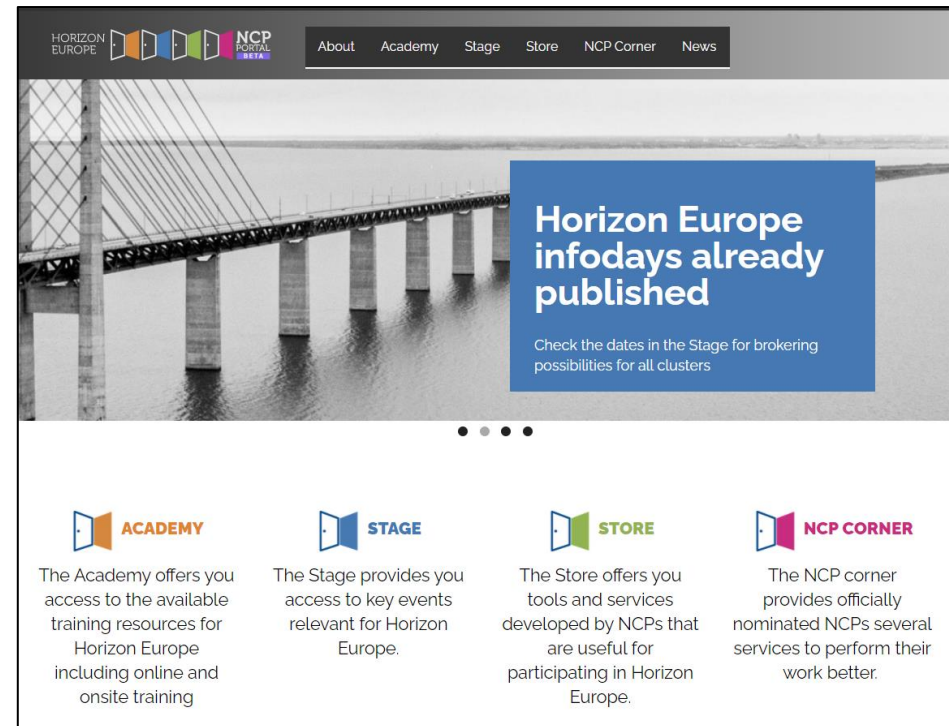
HORIZON EUROPE NCP PORTAL BETA

About Academy Stage Store NCP Corner News

Horizon Europe infodays already published

Check the dates in the Stage for brokering possibilities for all clusters

ACADEMY

The Academy offers you access to the available training resources for Horizon Europe including online and onsite training

STAGE

The Stage provides you access to key events relevant for Horizon Europe.

STORE

The Store offers you tools and services developed by NCPs that are useful for participating in Horizon Europe.

NCP CORNER

The NCP corner provides officially nominated NCPs several services to perform their work better.